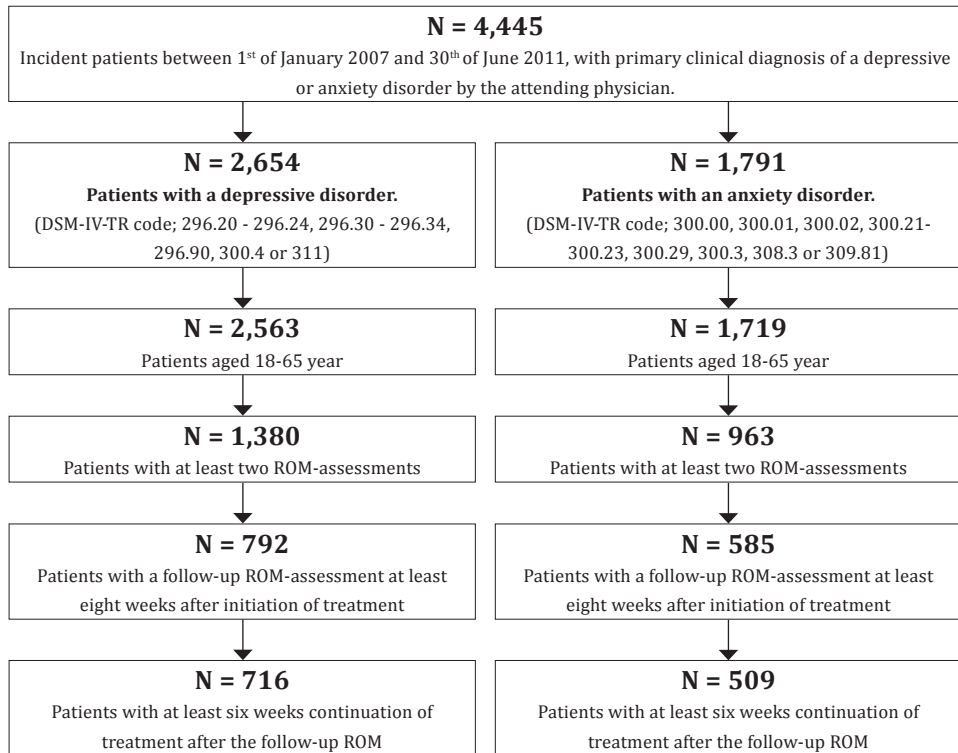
**N = 4,445**
Incident patients between 1st of January 2007 and 30th of June 2011, with primary clinical diagnosis of a depressive or anxiety disorder by the attending physician.

**N = 2,654**
**Patients with a depressive disorder.**
(DSM-IV-TR code; 296.20 - 296.24, 296.30 - 296.34, 296.90, 300.4 or 311)

**N = 2,563**
Patients aged 18-65 year

**N = 1,380**
Patients with at least two ROM-assessments

**N = 792**
Patients with a follow-up ROM-assessment at least eight weeks after initiation of treatment

**N = 716**
Patients with at least six weeks continuation of treatment after the follow-up ROM

**N = 1,791**
**Patients with an anxiety disorder.**
(DSM-IV-TR code; 300.00, 300.01, 300.02, 300.21-300.23, 300.29, 300.3, 308.3 or 309.81)

**N = 1,719**
Patients aged 18-65 year

**N = 963**
Patients with at least two ROM-assessments

**N = 585**
Patients with a follow-up ROM-assessment at least eight weeks after initiation of treatment

**N = 509**
Patients with at least six weeks continuation of treatment after the follow-up ROM